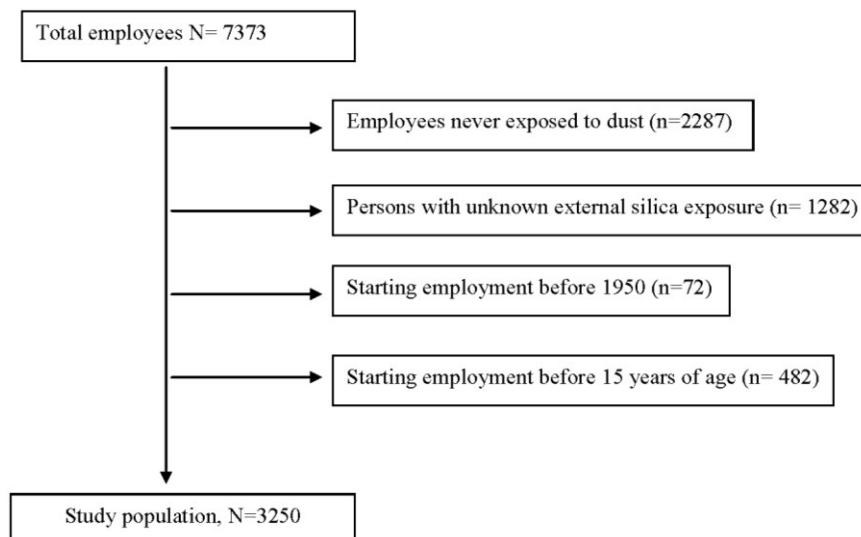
Total employees N= 7373

Employees never exposed to dust (n=2287)

Persons with unknown external silica exposure (n= 1282)

Starting employment before 1950 (n=72)

Starting employment before 15 years of age (n= 482)

Study population, N=3250